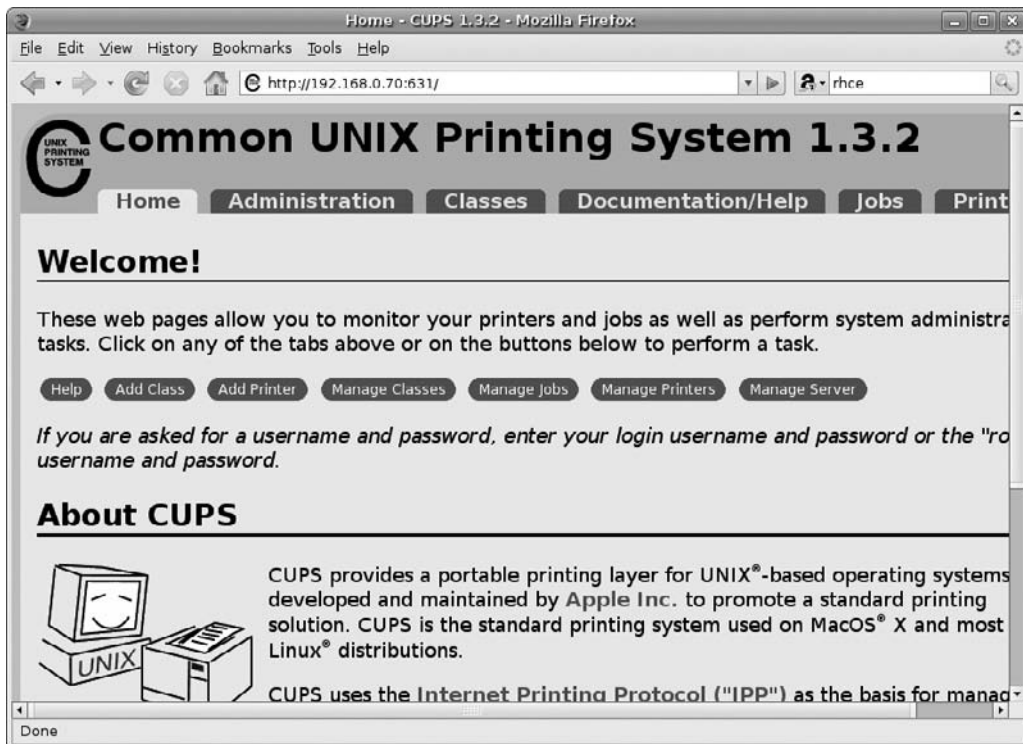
Home - CUPS 1.3.2 - Mozilla Firefox

File Edit View History Bookmarks Tools Help

http://192.168.0.70:631/

rhce

UNIX PRINTING SYSTEM

Common UNIX Printing System 1.3.2

Home Administration Classes Documentation/Help Jobs Print

Welcome!

These web pages allow you to monitor your printers and jobs as well as perform system administra tasks. Click on any of the tabs above or on the buttons below to perform a task.

Help Add Class Add Printer Manage Classes Manage Jobs Manage Printers Manage Server

*If you are asked for a username and password, enter your login username and password or the "ro username and password.*

About CUPS

UNIX

CUPS provides a portable printing layer for UNIX®-based operating systems developed and maintained by Apple Inc. to promote a standard printing solution. CUPS is the standard printing system used on MacOS® X and most Linux® distributions.

CUPS uses the Internet Printing Protocol ("IPP") as the basis for manag

Done